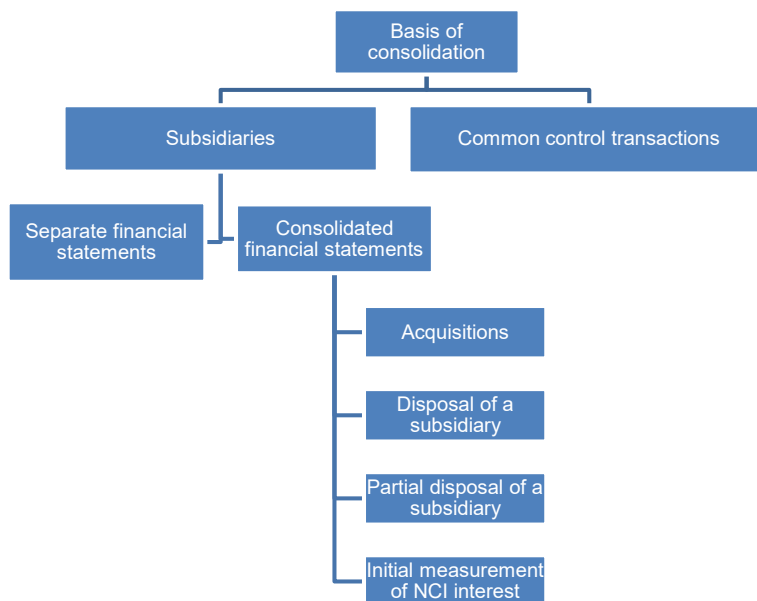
Basis of consolidation

Subsidiaries

Common control transactions

Separate financial statements

Consolidated financial statements

Acquisitions

Disposal of a subsidiary

Partial disposal of a subsidiary

Initial measurement of NCI interest